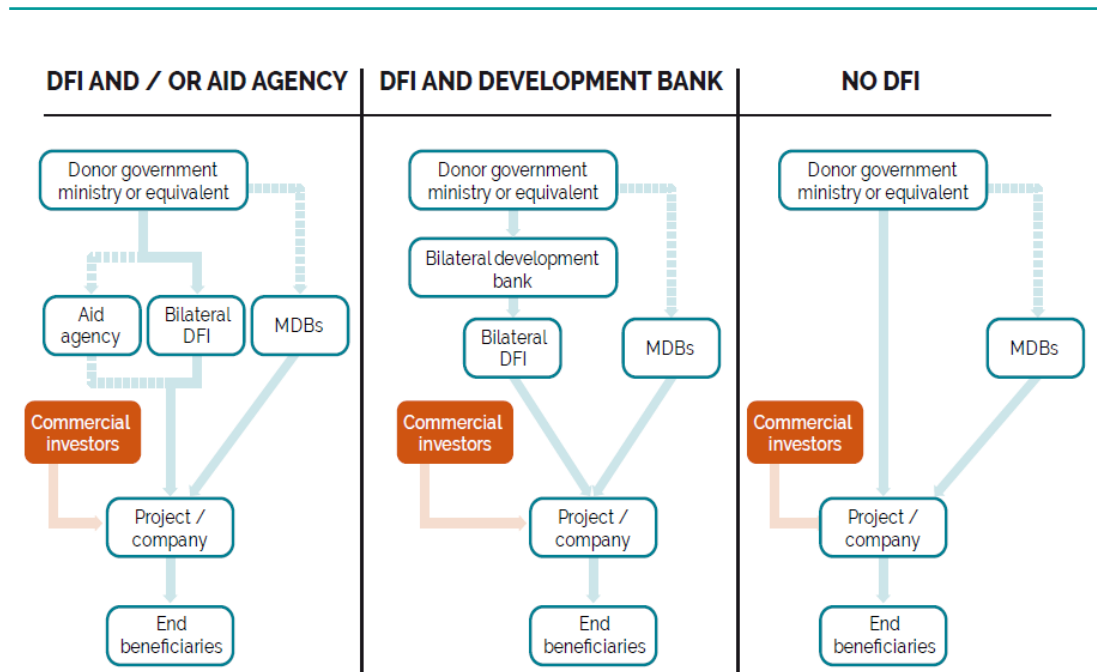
DFI AND / OR AID AGENCY

Donor government ministry or equivalent

Aid agency

Bilateral DFI

MDBs

Commercial investors

Project / company

End beneficiaries

DFI AND DEVELOPMENT BANK

Donor government ministry or equivalent

Bilateral development bank

Bilateral DFI

MDBs

Commercial investors

Project / company

End beneficiaries

NO DFI

Donor government ministry or equivalent

MDBs

Commercial investors

Project / company

End beneficiaries